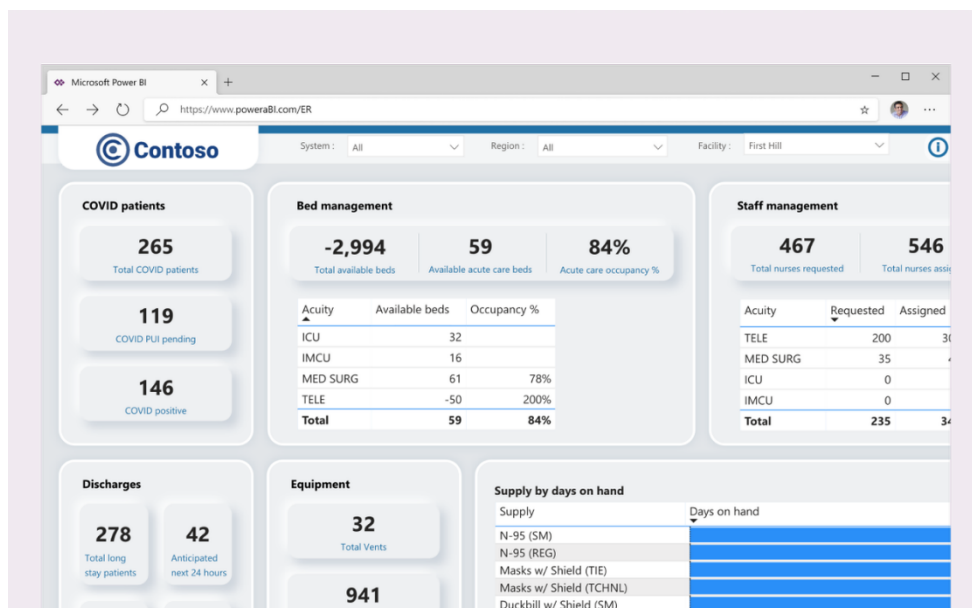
Microsoft Power BI ×

https://www.powerabi.com/ER

Contoso

System : All

Region : All

Facility : First Hill

COVID patients

265
Total COVID patients

119
COVID PUI pending

146
COVID positive

Bed management

-2,994
Total available beds

59
Available acute care beds

84%
Acute care occupancy %

| Acuity | Available beds | Occupancy % |
|---|---|---|
| ICU | 32 | |
| IMCU | 16 | |
| MED SURG | 61 | 78% |
| TELE | -50 | 200% |
| Total | 59 | 84% |

Staff management

467
Total nurses requested

546
Total nurses assi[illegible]

| Acuity | Requested | Assigned |
|---|---|---|
| TELE | 200 | 3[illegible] |
| MED SURG | 35 | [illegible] |
| ICU | 0 | |
| IMCU | 0 | |
| Total | 235 | 3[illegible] |

Discharges

278
Total long stay patients

42
Anticipated next 24 hours

Equipment

32
Total Vents

941

Supply by days on hand

| Supply | Days on hand |
|---|---|
| N-95 (SM) | |
| N-95 (REG) | |
| Masks w/ Shield (TIE) | |
| Masks w/ Shield (TCHNL) | |
| Duckbill w/ Shield (SM) | |